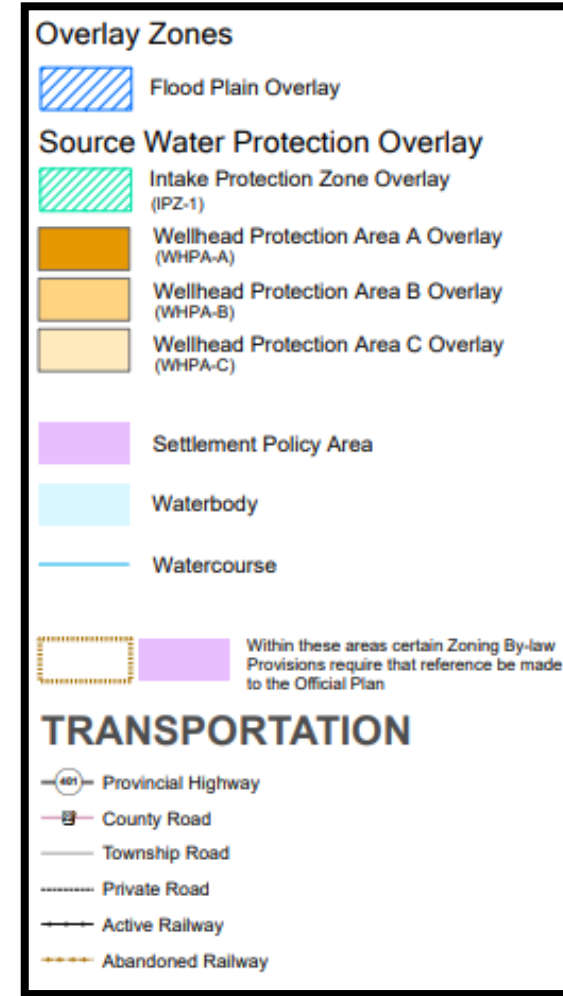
Overlay Zones

Flood Plain Overlay

Source Water Protection Overlay

Intake Protection Zone Overlay (IPZ-1)

Wellhead Protection Area A Overlay (WHPA-A)

Wellhead Protection Area B Overlay (WHPA-B)

Wellhead Protection Area C Overlay (WHPA-C)

Settlement Policy Area

Waterbody

Watercourse

Within these areas certain Zoning By-law Provisions require that reference be made to the Official Plan

TRANSPORTATION

401 Provincial Highway

County Road

Township Road

Private Road

Active Railway

Abandoned Railway